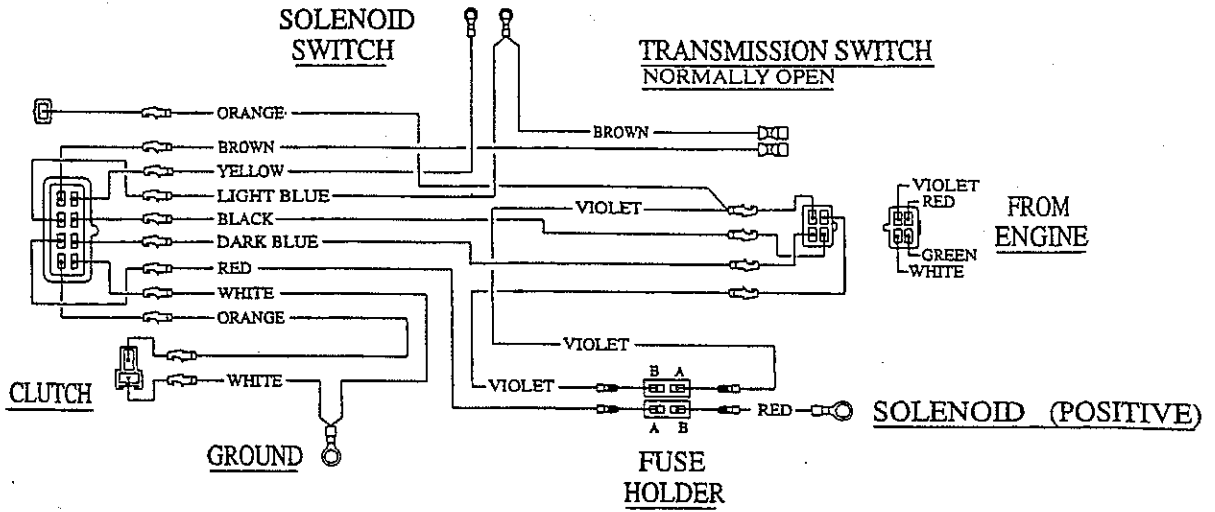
SOLENOID SWITCH

TRANSMISSION SWITCH
NORMALLY OPEN

ORANGE
BROWN
BROWN
YELLOW
LIGHT BLUE
BLACK
VIOLET
DARK BLUE
RED
WHITE
ORANGE

VIOLET
RED
GREEN
WHITE

FROM ENGINE

VIOLET

CLUTCH

WHITE

VIOLET

B A
A B

RED

SOLENOID (POSITIVE)

GROUND

FUSE HOLDER